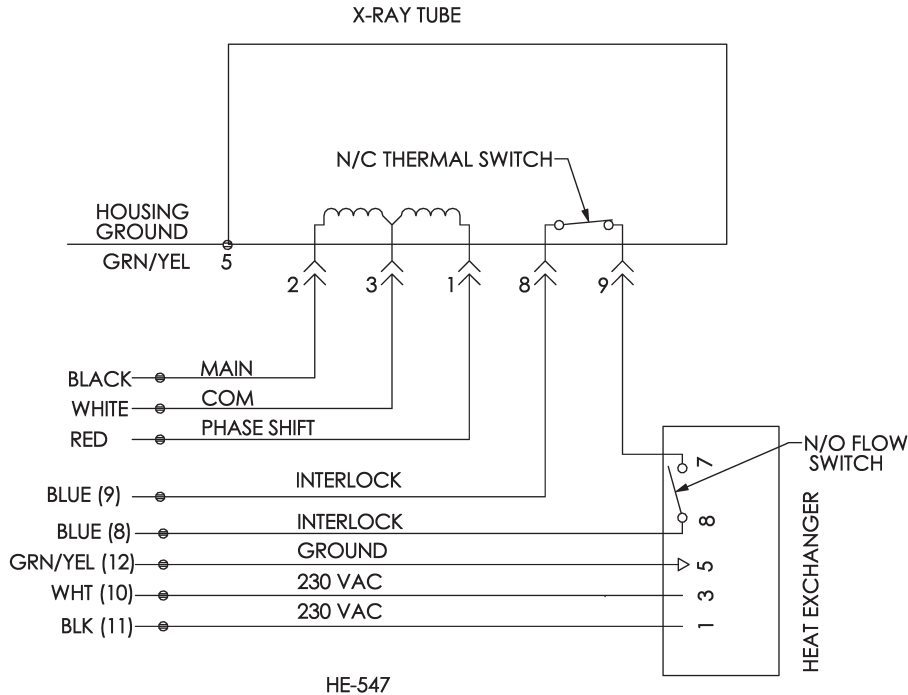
X-RAY TUBE

N/C THERMAL SWITCH

HOUSING GROUND

GRN/YEL 5

2 3 1 8 9

BLACK MAIN
WHITE COM
RED PHASE SHIFT
BLUE (9) INTERLOCK
BLUE (8) INTERLOCK
GRN/YEL (12) GROUND
WHT (10) 230 VAC
BLK (11) 230 VAC

N/O FLOW SWITCH

7
8
5
3
1

HEAT EXCHANGER

HE-547